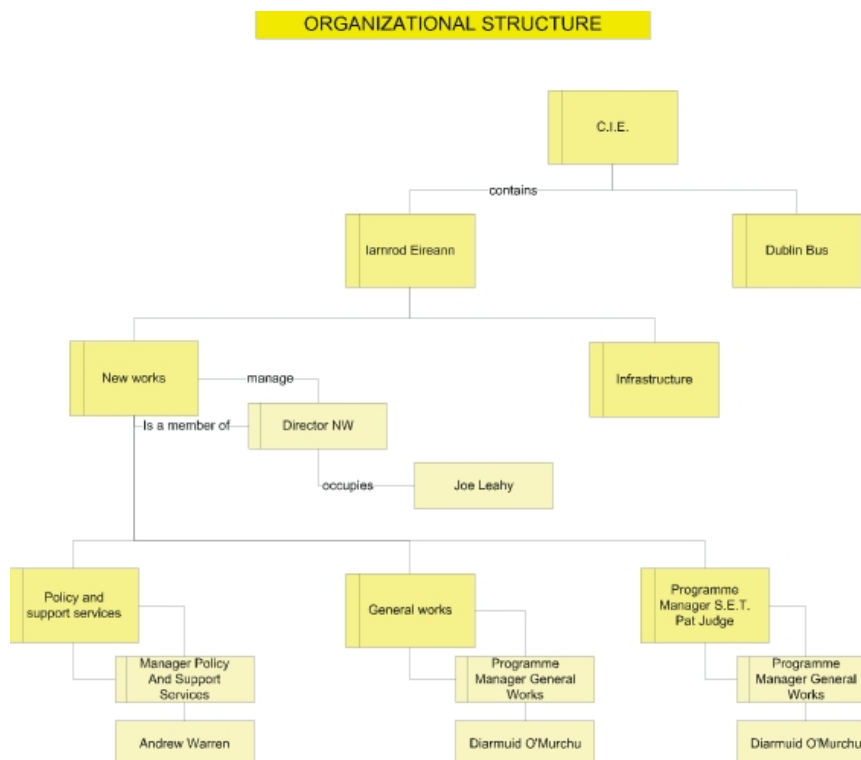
ORGANIZATIONAL STRUCTURE

C.I.E.

contains

Iarnrod Eireann

Dublin Bus

New works

manage

Infrastructure

Is a member of

Director NW

occupies

Joe Leahy

Policy and support services

Manager Policy And Support Services

Andrew Warren

General works

Programme Manager General Works

Diarmuid O'Murchu

Programme Manager S.E.T. Pat Judge

Programme Manager General Works

Diarmuid O'Murchu